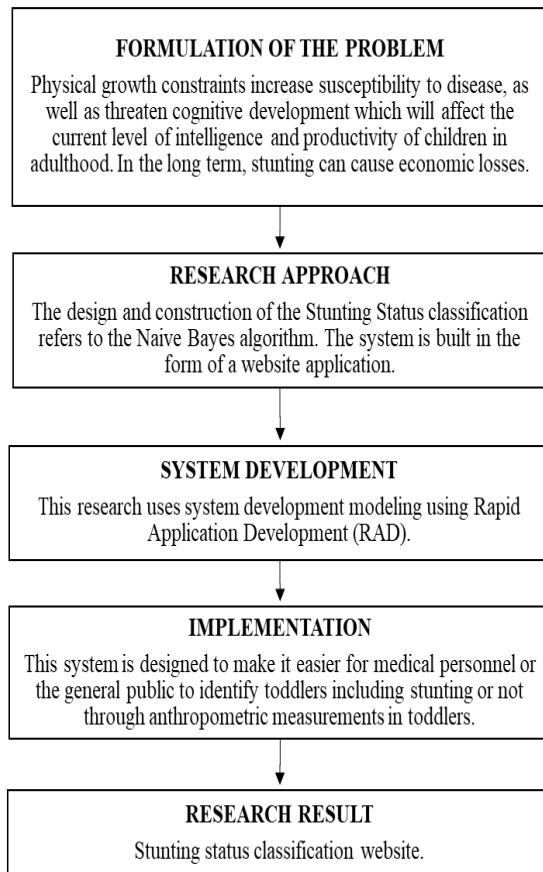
FORMULATION OF THE PROBLEM

Physical growth constraints increase susceptibility to disease, as well as threaten cognitive development which will affect the current level of intelligence and productivity of children in adulthood. In the long term, stunting can cause economic losses.

RESEARCH APPROACH

The design and construction of the Stunting Status classification refers to the Naive Bayes algorithm. The system is built in the form of a website application.

SYSTEM DEVELOPMENT

This research uses system development modeling using Rapid Application Development (RAD).

IMPLEMENTATION

This system is designed to make it easier for medical personnel or the general public to identify toddlers including stunting or not through anthropometric measurements in toddlers.

RESEARCH RESULT

Stunting status classification website.